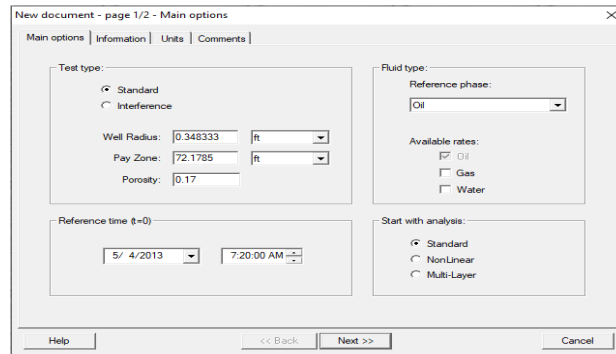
New document - page 1/2 - Main options

Main options | Information | Units | Comments

Test type:
Standard
Interference

Well Radius: 0.348333 ft
Pay Zone: 72.1785 ft
Porosity: 0.17

Fluid type:
Reference phase:
Oil

Available rates:
Oil
Gas
Water

Reference time (t=0)
5/ 4/2013
7:20:00 AM

Start with analysis:
Standard
NonLinear
Multi-Layer

Help
<< Back
Next >>
Cancel